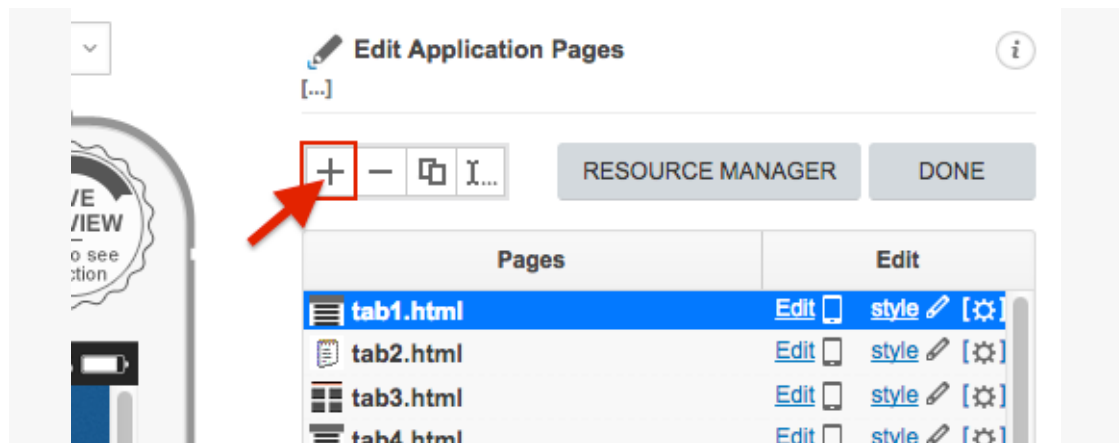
VE
VIEW
o see
ction

Edit Application Pages
[...]

+ − I...

RESOURCE MANAGER

DONE

| Pages | Edit |
|---|---|
| tab1.html | Edit style [⚙] |
| tab2.html | Edit style [⚙] |
| tab3.html | Edit style [⚙] |
| tab4.html | Edit style [⚙] |